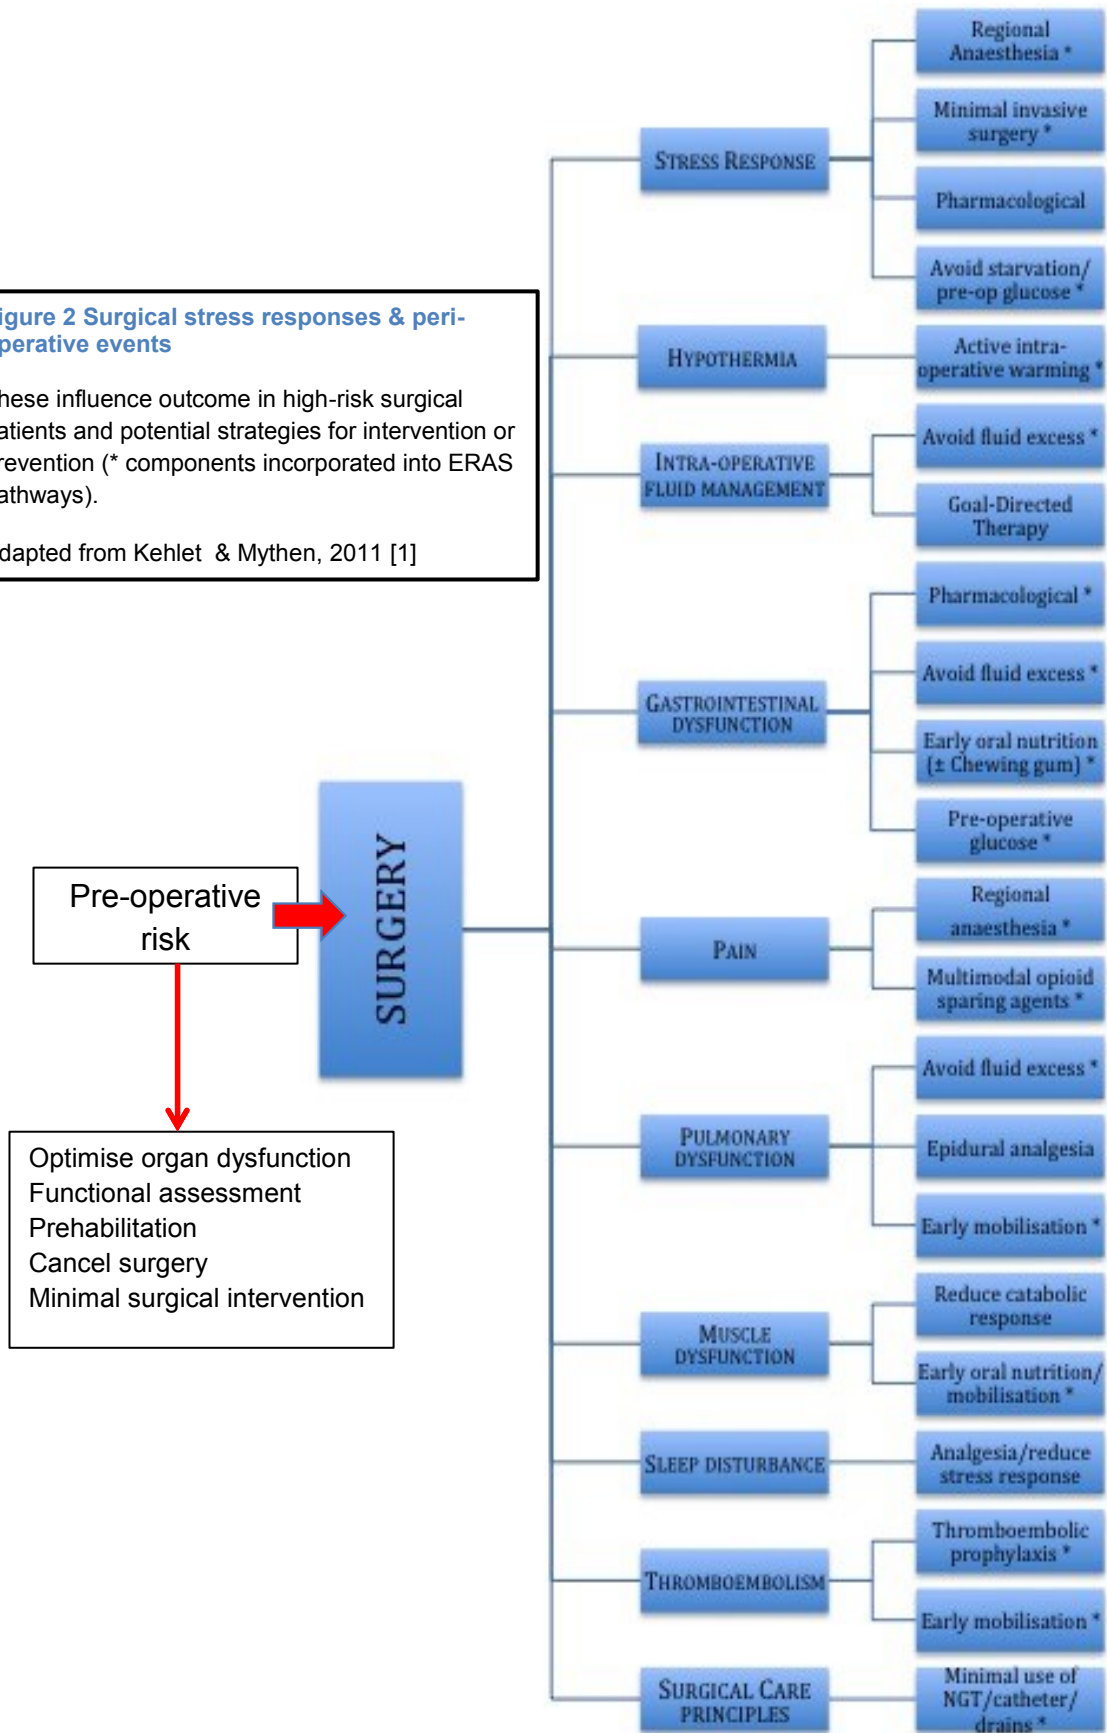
igure 2 Surgical stress responses & peri-operative events

hese influence outcome in high-risk surgical atients and potential strategies for intervention or revention (* components incorporated into ERAS athways).

dapted from Kehlet & Mythen, 2011 [1]

Pre-operative risk

SURGERY

Optimise organ dysfunction
Functional assessment
Prehabilitation
Cancel surgery
Minimal surgical intervention

STRESS RESPONSE
Regional Anaesthesia *
Minimal invasive surgery *
Pharmacological
Avoid starvation/ pre-op glucose *

HYPOTHERMIA
Active intra-operative warming *

INTRA-OPERATIVE FLUID MANAGEMENT
Avoid fluid excess *
Goal-Directed Therapy

GASTROINTESTINAL DYSFUNCTION
Pharmacological *
Avoid fluid excess *
Early oral nutrition (± Chewing gum) *
Pre-operative glucose *

PAIN
Regional anaesthesia *
Multimodal opioid sparing agents *

PULMONARY DYSFUNCTION
Avoid fluid excess *
Epidural analgesia
Early mobilisation *

MUSCLE DYSFUNCTION
Reduce catabolic response
Early oral nutrition/ mobilisation *

SLEEP DISTURBANCE
Analgesia/reduce stress response

THROMBOEMBOLISM
Thromboembolic prophylaxis *
Early mobilisation *

SURGICAL CARE PRINCIPLES
Minimal use of NGT/catheter/ drains *